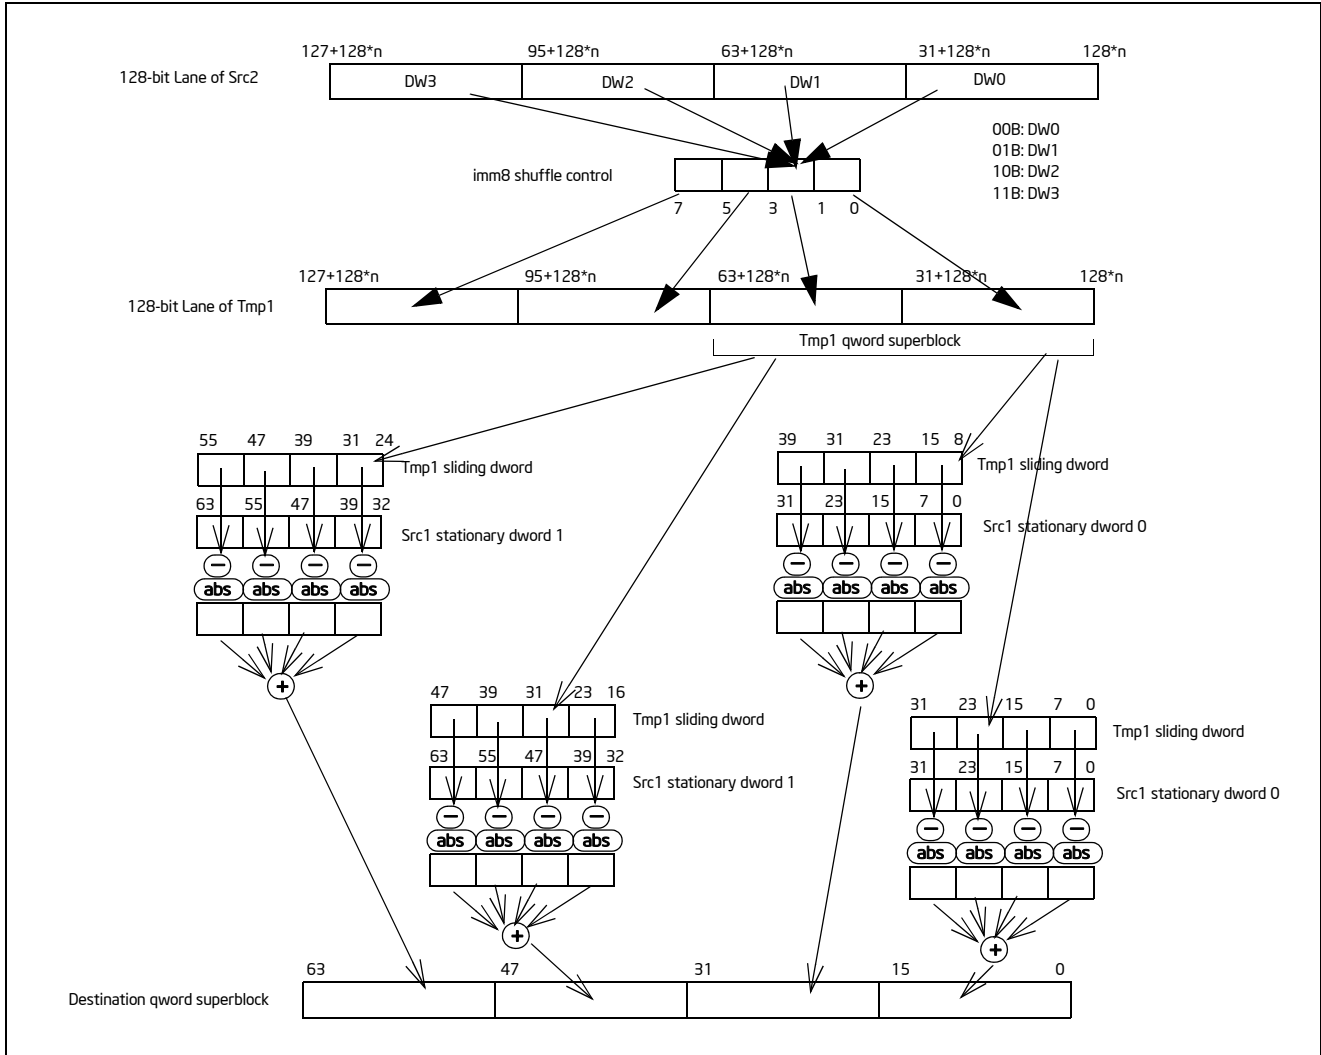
128-bit Lane of Src2

127+128*n 95+128*n 63+128*n 31+128*n 128*n

DW3 DW2 DW1 DW0

00B: DW0
01B: DW1
10B: DW2
11B: DW3

imm8 shuffle control

7 5 3 1 0

128-bit Lane of Tmp1

127+128*n 95+128*n 63+128*n 31+128*n 128*n

Tmp1 qword superblock

55 47 39 31 24
Tmp1 sliding dword
63 55 47 39 32
Src1 stationary dword 1
abs abs abs abs

39 31 23 15 8
Tmp1 sliding dword
31 23 15 7 0
Src1 stationary dword 0
abs abs abs abs

47 39 31 23 16
Tmp1 sliding dword
63 55 47 39 32
Src1 stationary dword 1
abs abs abs abs

31 23 15 7 0
Tmp1 sliding dword
31 23 15 7 0
Src1 stationary dword 0
abs abs abs abs

63 47 31 15 0
Destination qword superblock